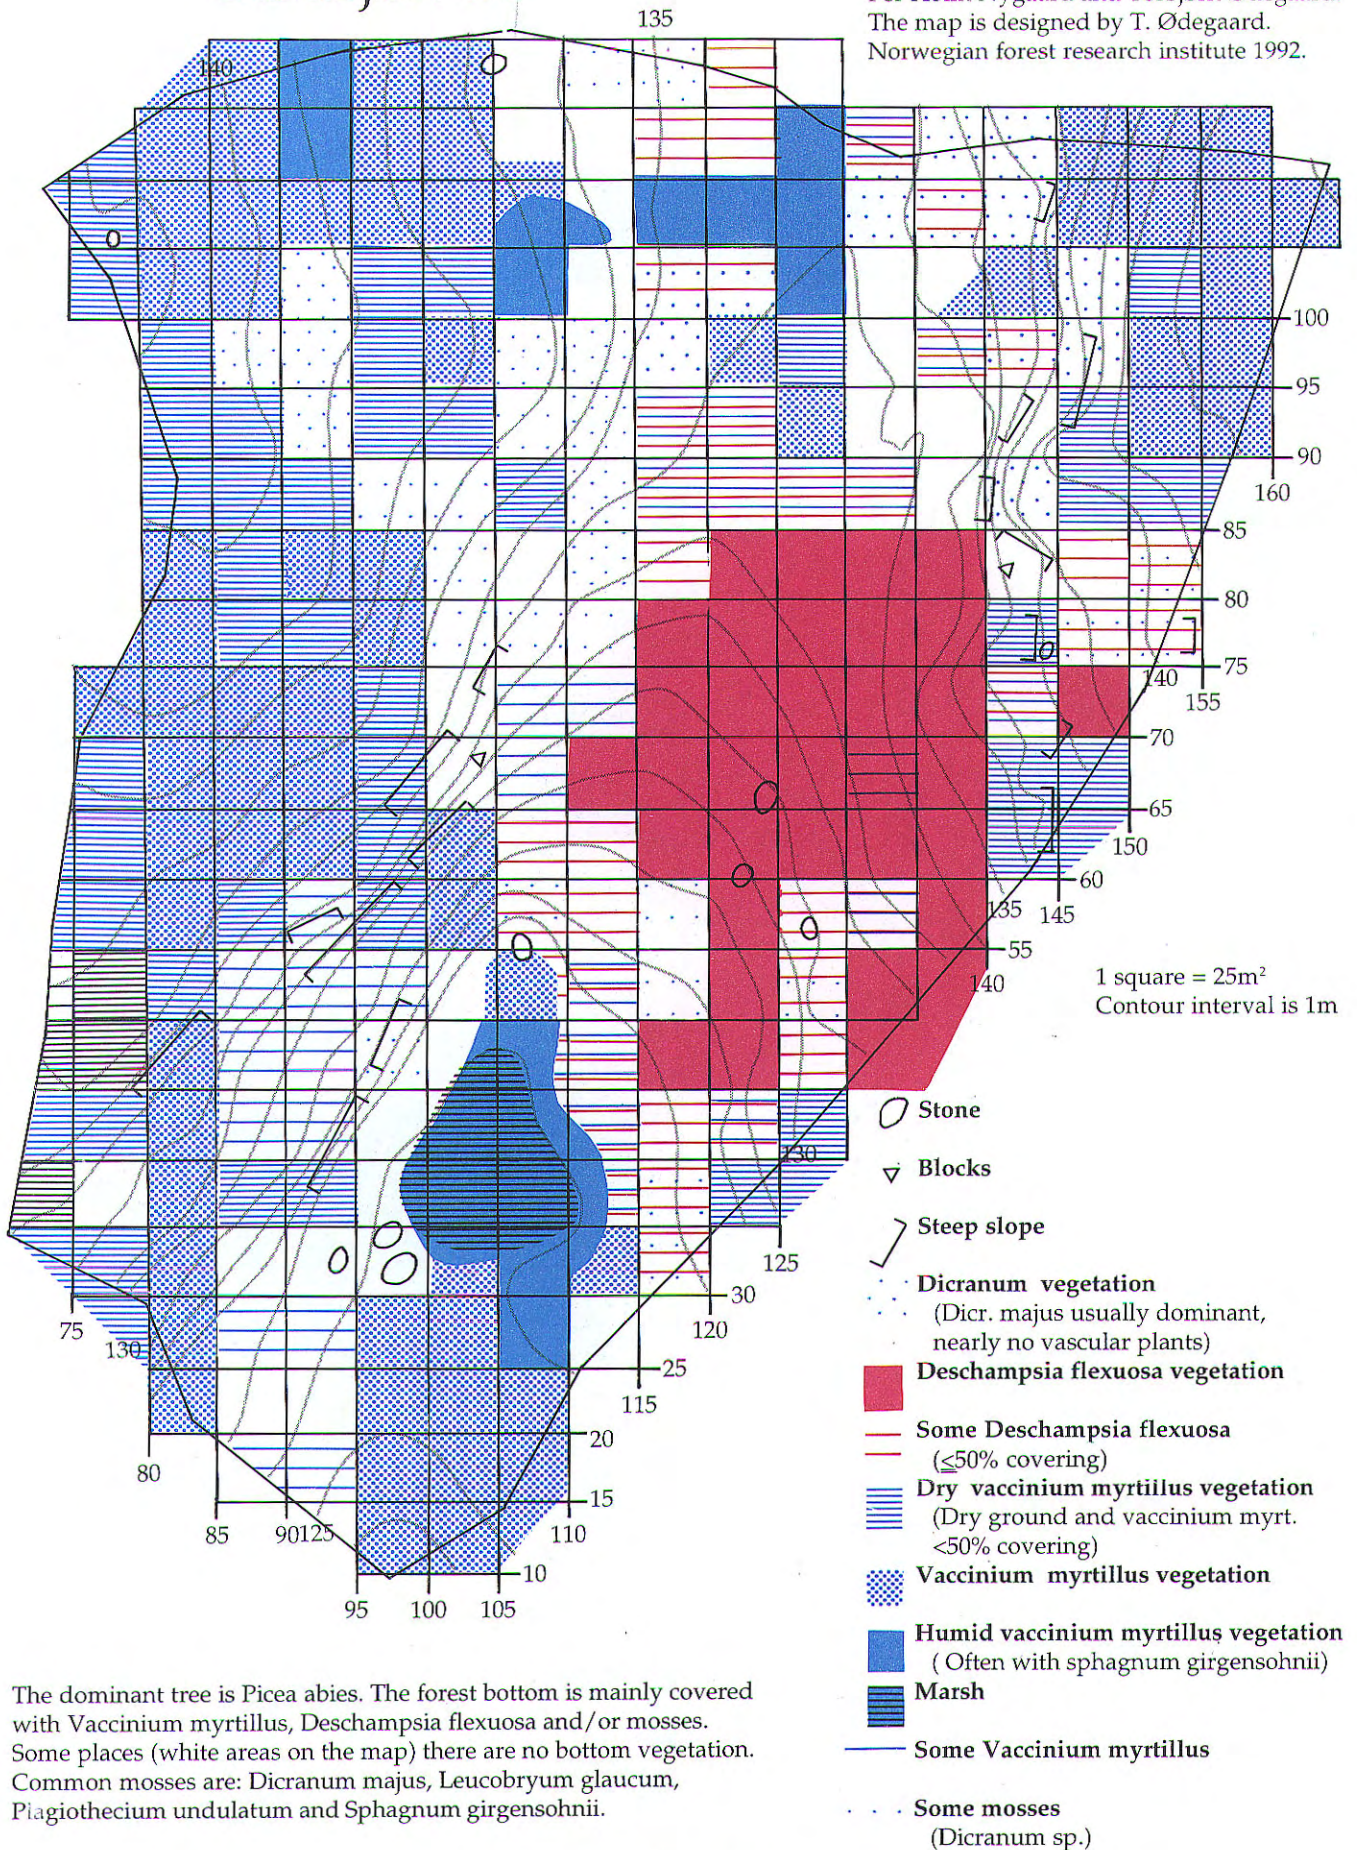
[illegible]
The map is designed by T. Ødegaard.
Norwegian forest research institute 1992.

135
140
100
95
90
160
85
80
75
140
155
70
65
150
60
135
145
55
140
130
125
30
120
25
115
20
15
110
10
75
130
80
85
90125
95
100
105

1 square = $25m^2$
Contour interval is 1m

Stone
Blocks
Steep slope
Dicranum vegetation
(Dicr. majus usually dominant, nearly no vascular plants)
Deschampsia flexuosa vegetation
Some Deschampsia flexuosa
($\leq$50% covering)
Dry vaccinium myrtillus vegetation
(Dry ground and vaccinium myrt. <50% covering)
Vaccinium myrtillus vegetation
Humid vaccinium myrtillus vegetation
( Often with sphagnum girgensohnii)
Marsh
Some Vaccinium myrtillus
Some mosses
(Dicranum sp.)

The dominant tree is Picea abies. The forest bottom is mainly covered with Vaccinium myrtillus, Deschampsia flexuosa and/or mosses. Some places (white areas on the map) there are no bottom vegetation. Common mosses are: Dicranum majus, Leucobryum glaucum, Plagiothecium undulatum and Sphagnum girgensohnii.